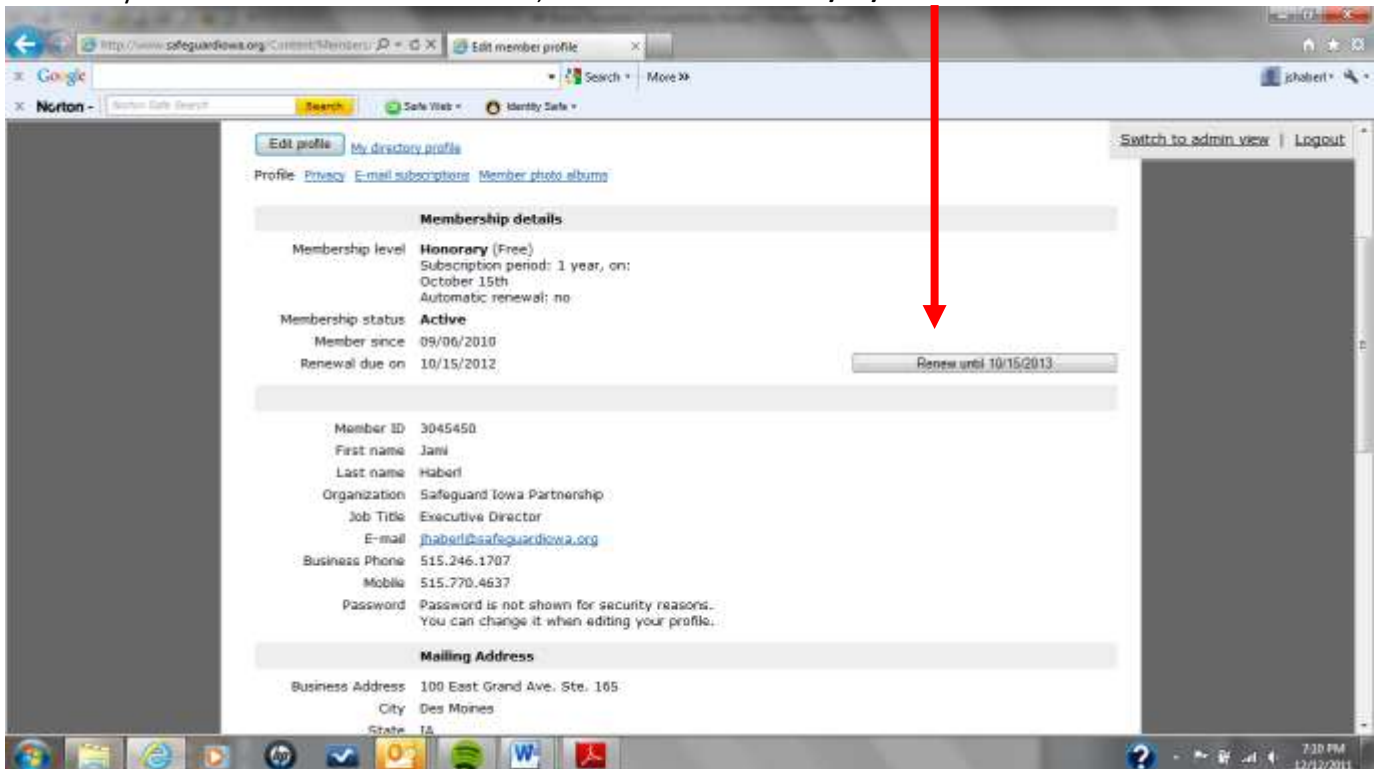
http://www.safeguardiowa.org/Content/Members/ Edit member profile

Google Search More »

jhaberl

Norton - Norton Safe Search Search Safe Web Identity Safe

Switch to admin view | Logout

Edit profile My directory profile

Profile Privacy E-mail subscriptions Member photo albums

Membership details

| | |
|---|---|
| Membership level | **Honorary** (Free) Subscription period: 1 year, on: October 15th Automatic renewal: no |
| Membership status | **Active** |
| Member since | 09/06/2010 |
| Renewal due on | 10/15/2012 |

Renew until 10/15/2013

| | |
|---|---|
| Member ID | 3045450 |
| First name | Jami |
| Last name | Haberl |
| Organization | Safeguard Iowa Partnership |
| Job Title | Executive Director |
| E-mail | jhaberl@safeguardiowa.org |
| Business Phone | 515.246.1707 |
| Mobile | 515.770.4637 |
| Password | Password is not shown for security reasons. You can change it when editing your profile. |

Mailing Address

| | |
|---|---|
| Business Address | 100 East Grand Ave. Ste. 165 |
| City | Des Moines |
| State | IA |

7:10 PM 12/12/2011